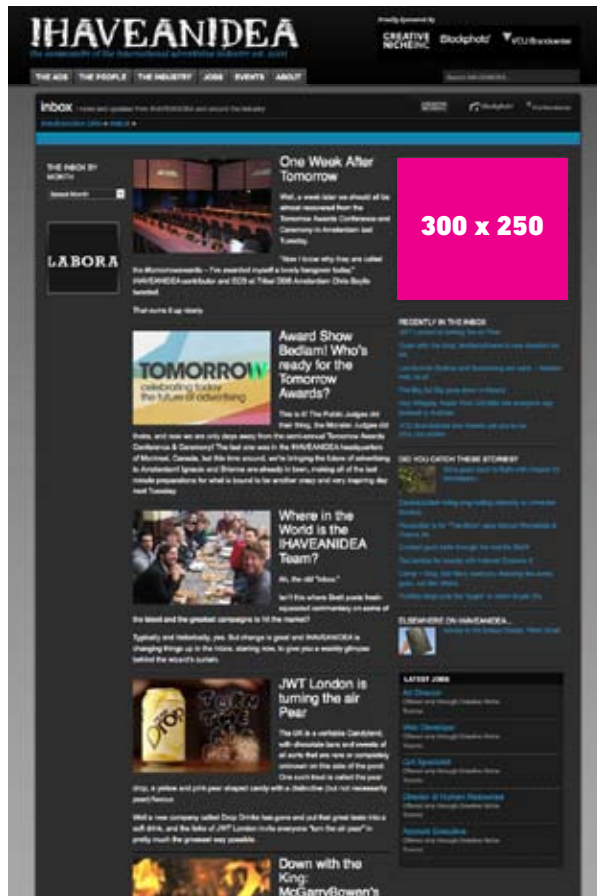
IHAVEANIDEA

the community of the international advertising industry est. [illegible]

Proudly sponsored by

CREATIVE NICHE INC

iStockphoto

VCU Brandcenter

THE ADS | THE PEOPLE | THE INDUSTRY | JOBS | EVENTS | ABOUT

Inbox

THE INBOX BY MONTH

Select Month

LABORA

One Week After Tomorrow

Well, a week later we should all be almost recovered from the Tomorrow Awards Conference and Ceremony in Amsterdam last Tuesday.

"Now I know why they are called the #tomorrowawards – I've awarded myself a lovely hangover today!" IHAVEANIDEA contributor and ECD at Tribal DDB Amsterdam Chris Boylis tweeted.

That sums it up nicely.

Award Show Bedlam! Who's ready for the Tomorrow Awards?

TOMORROW celebrating today the future of advertising

Where in the World is the IHAVEANIDEA Team?

Ah, the old "Inbox."

JWT London is turning the air Pear

TURN THE AIR

Down with the King: McGarryBowen's

300 x 250

RECENTLY IN THE INBOX

DID YOU CATCH THESE STORIES?

ELSEWHERE ON IHAVEANIDEA...

LATEST JOBS

Art Director

Web Developer

QA Specialist

Director of Human Resources

Account Executive